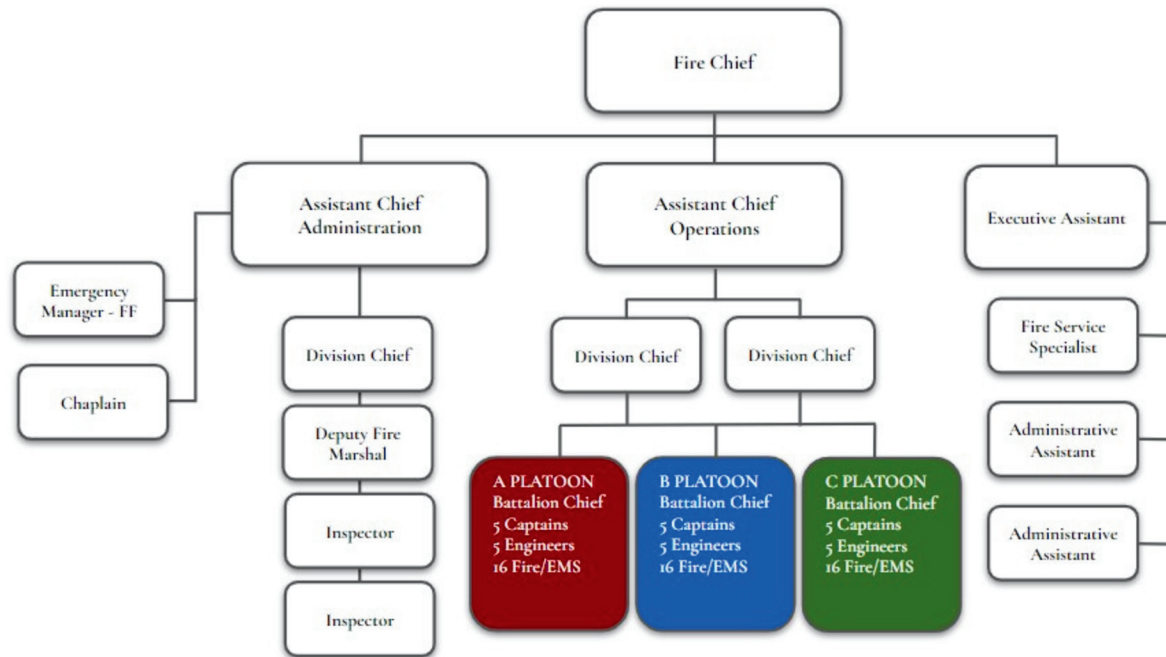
Fire Chief

Assistant Chief Administration

Assistant Chief Operations

Executive Assistant

Emergency Manager - FF

Chaplain

Division Chief

Deputy Fire Marshal

Inspector

Inspector

Division Chief

Division Chief

A PLATOON
Battalion Chief
5 Captains
5 Engineers
16 Fire/EMS

B PLATOON
Battalion Chief
5 Captains
5 Engineers
16 Fire/EMS

C PLATOON
Battalion Chief
5 Captains
5 Engineers
16 Fire/EMS

Fire Service Specialist

Administrative Assistant

Administrative Assistant